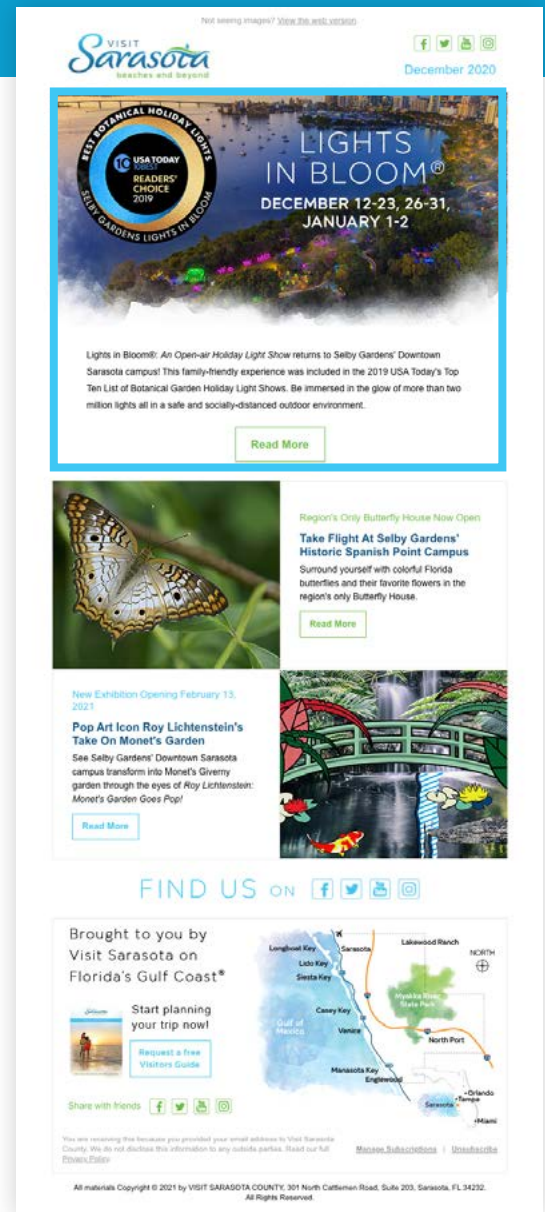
Not seeing images? View the web version

VISIT Sarasota beaches and beyond

December 2020

BEST BOTANICAL HOLIDAY LIGHTS
10 USA TODAY 10BEST
READERS' CHOICE 2019
SELBY GARDENS LIGHTS IN BLOOM

LIGHTS IN BLOOM®
DECEMBER 12-23, 26-31, JANUARY 1-2

Lights in Bloom®: An Open-air Holiday Light Show returns to Selby Gardens' Downtown Sarasota campus! This family-friendly experience was included in the 2019 USA Today's Top Ten List of Botanical Garden Holiday Light Shows. Be immersed in the glow of more than two million lights all in a safe and socially-distanced outdoor environment.

Read More

Region's Only Butterfly House Now Open

Take Flight At Selby Gardens' Historic Spanish Point Campus

Surround yourself with colorful Florida butterflies and their favorite flowers in the region's only Butterfly House.

Read More

New Exhibition Opening February 13, 2021

Pop Art Icon Roy Lichtenstein's Take On Monet's Garden

See Selby Gardens' Downtown Sarasota campus transform into Monet's Giverny garden through the eyes of Roy Lichtenstein: Monet's Garden Goes Pop!

Read More

FIND US ON

Brought to you by Visit Sarasota on Florida's Gulf Coast®

Start planning your trip now!

Request a free Visitors Guide

Longboat Key
Sarasota
Lakewood Ranch
NORTH
Lido Key
Siesta Key
Casey Key
Myakka River State Park
Gulf of Mexico
Venice
North Port
Manasota Key
Englewood
Orlando
Tampa
Sarasota
Miami

Share with friends

You are receiving this because you provided your email address to Visit Sarasota County. We do not disclose this information to any outside parties. Read our full Privacy Policy.

Manage Subscriptions | Unsubscribe

All materials Copyright © 2021 by VISIT SARASOTA COUNTY, 301 North Cattlemen Road, Suite 203, Sarasota, FL 34232. All Rights Reserved.